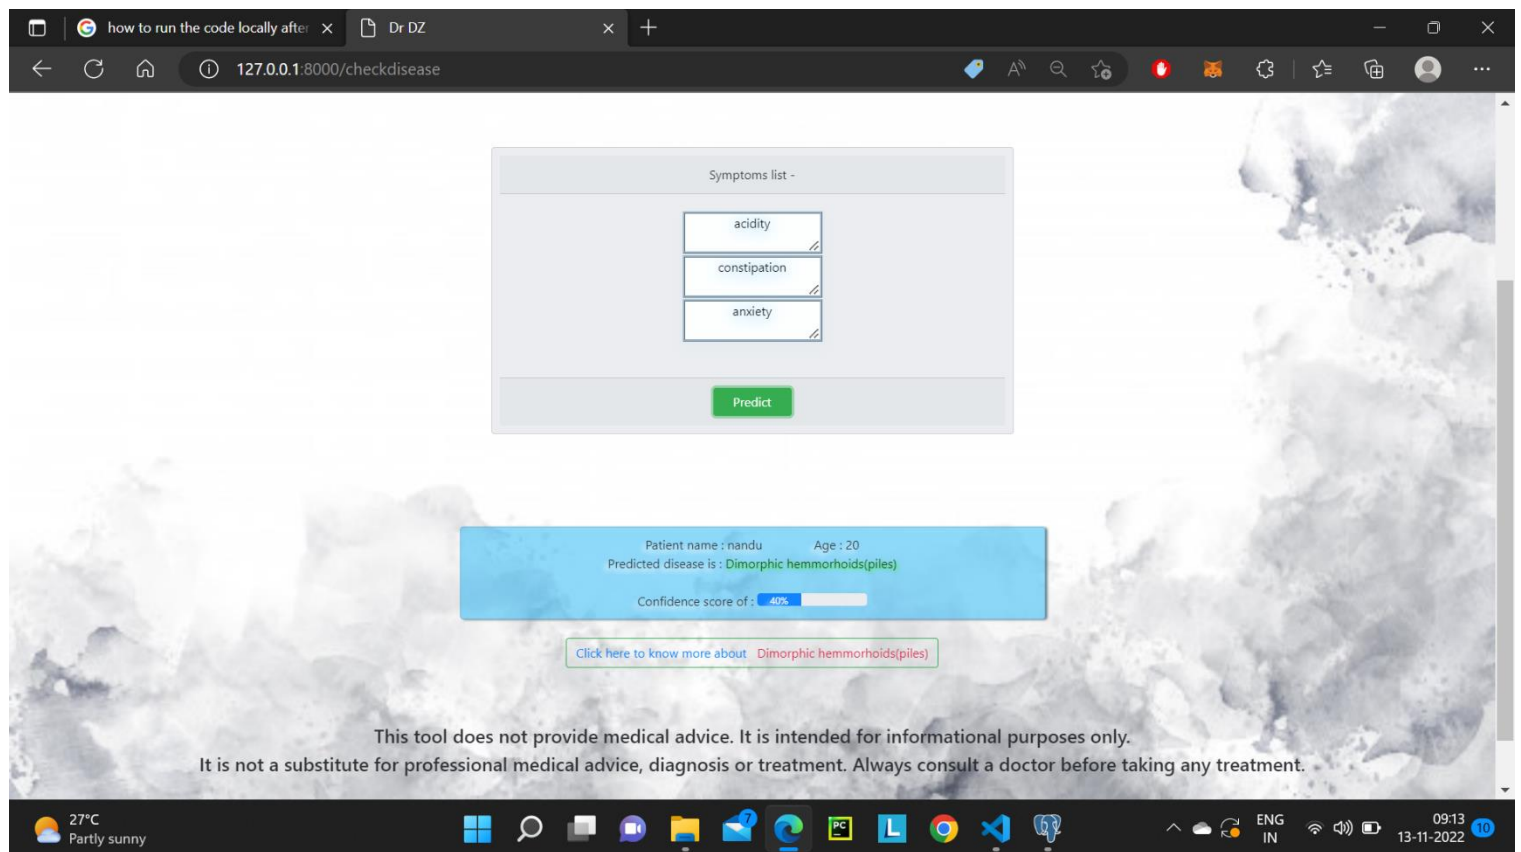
how to run the code locally after
Dr DZ
127.0.0.1:8000/checkdisease

Symptoms list -

acidity

constipation

anxiety

Predict

Patient name : nandu Age : 20
Predicted disease is : Dimorphic hemmorhoids(piles)

Confidence score of : 40%

Click here to know more about Dimorphic hemmorhoids(piles)

This tool does not provide medical advice. It is intended for informational purposes only.
It is not a substitute for professional medical advice, diagnosis or treatment. Always consult a doctor before taking any treatment.

27°C
Partly sunny
ENG
IN
09:13
13-11-2022
10